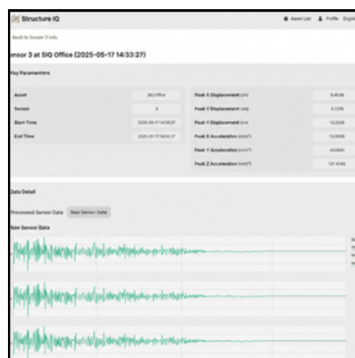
Structure iQ

Asset List Profile Engl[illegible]

Back to Sensor 3 Info

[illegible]nsor 3 at SIQ Office (2025-05-17 14:33:27)

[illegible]ey Parameters

| | | | |
|---|---|---|---|
| Asset | SIQ Office | Peak X Displacement (cm) | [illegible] |
| Sensor | 3 | Peak Y Displacement (cm) | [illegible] |
| Start Time | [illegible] | Peak Y Displacement (cm) | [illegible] |
| End Time | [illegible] | Peak X Acceleration (cm/s²) | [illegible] |
| | | Peak Y Acceleration (cm/s²) | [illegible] |
| | | Peak Z Acceleration (cm/s²) | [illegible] |

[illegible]ata Detail

Processed Sensor Data Raw Sensor Data

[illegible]aw Sensor Data